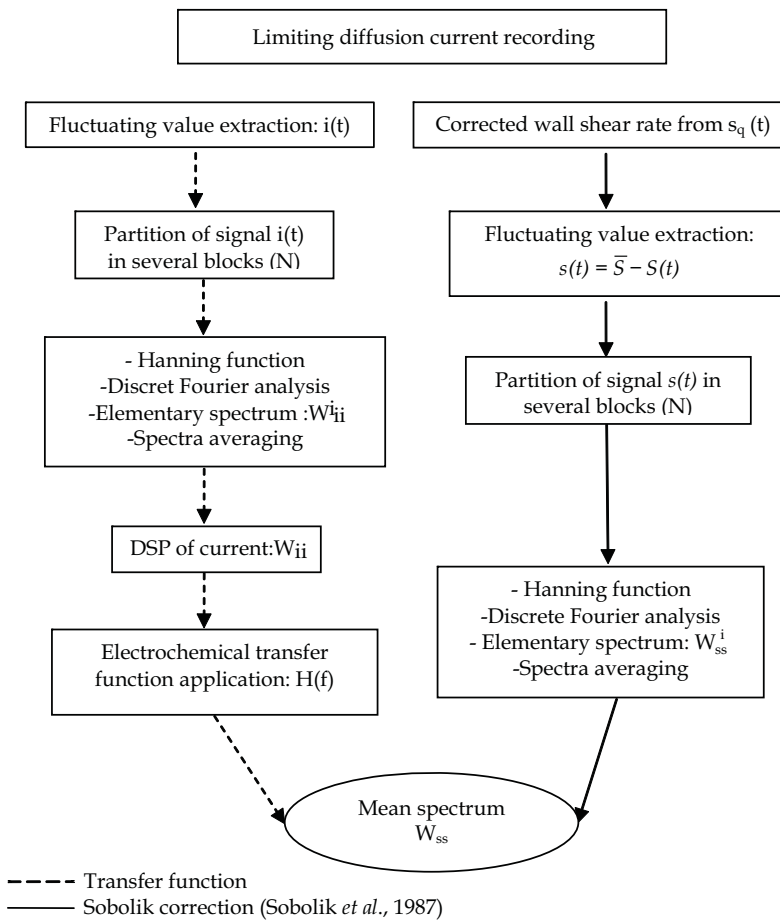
Limiting diffusion current recording

Fluctuating value extraction: i(t)

Corrected wall shear rate from $s_q$ (t)

Partition of signal i(t) in several blocks (N)

Fluctuating value extraction: $s(t) = \bar{S} - S(t)$

- Hanning function
-Discret Fourier analysis
-Elementary spectrum :$W^i_{ii}$
-Spectra averaging

Partition of signal $s(t)$ in several blocks (N)

DSP of current:$W_{ii}$

- Hanning function
-Discrete Fourier analysis
- Elementary spectrum: $W^i_{ss}$
-Spectra averaging

Electrochemical transfer function application: H(f)

Mean spectrum $W_{ss}$

Transfer function
Sobolik correction (Sobolik et al., 1987)